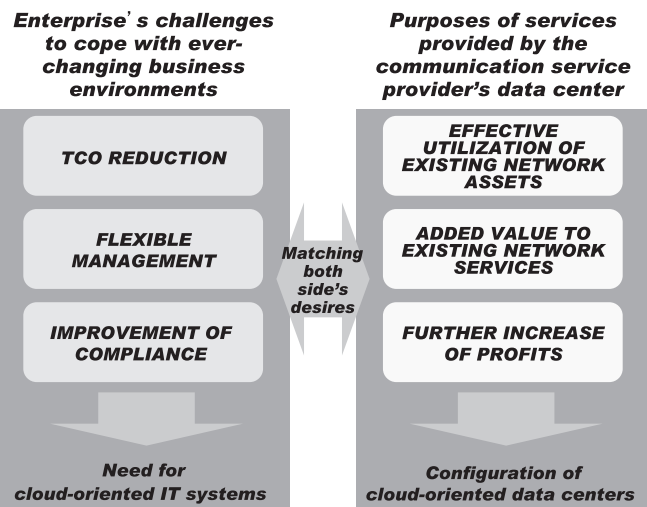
Enterprise's challenges to cope with ever-changing business environments

TCO REDUCTION

FLEXIBLE MANAGEMENT

IMPROVEMENT OF COMPLIANCE

Need for cloud-oriented IT systems

Matching both side's desires

Purposes of services provided by the communication service provider's data center

EFFECTIVE UTILIZATION OF EXISTING NETWORK ASSETS

ADDED VALUE TO EXISTING NETWORK SERVICES

FURTHER INCREASE OF PROFITS

Configuration of cloud-oriented data centers